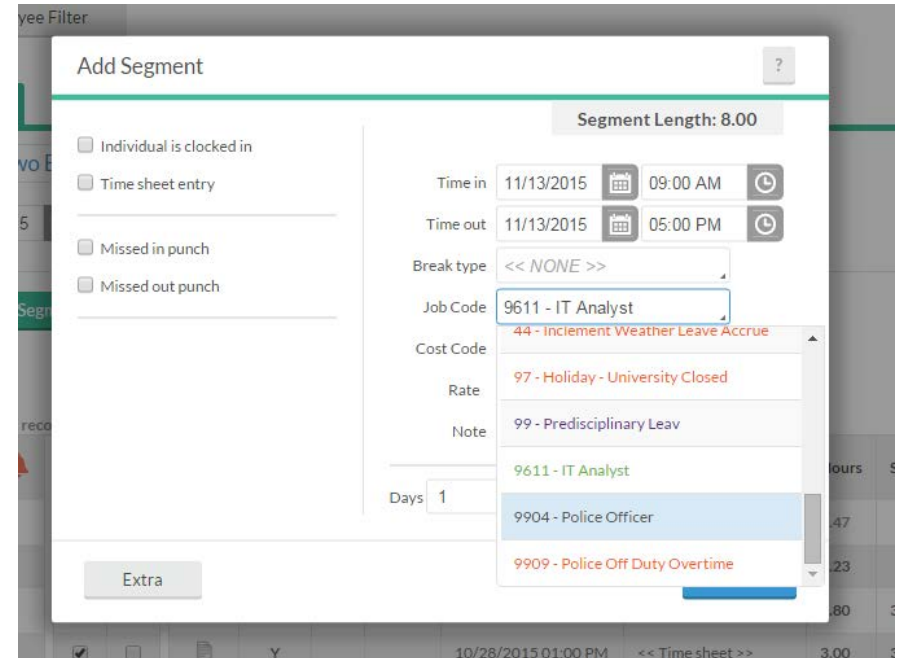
yee Filter

Add Segment

?

Segment Length: 8.00

Individual is clocked in

Time sheet entry

Missed in punch

Missed out punch

Time in 11/13/2015 09:00 AM

Time out 11/13/2015 05:00 PM

Break type << NONE >>

Job Code 9611 - IT Analyst

Cost Code

Rate

Note

Days 1

44 - Inclement Weather Leave Accrue

97 - Holiday - University Closed

99 - Predisciplinary Leav

9611 - IT Analyst

9904 - Police Officer

9909 - Police Off Duty Overtime

Extra

vo E

5

Segn

reco

lours

.47

.23

.80

Y

10/28/2015 01:00 PM

<< Time sheet >>

3.00